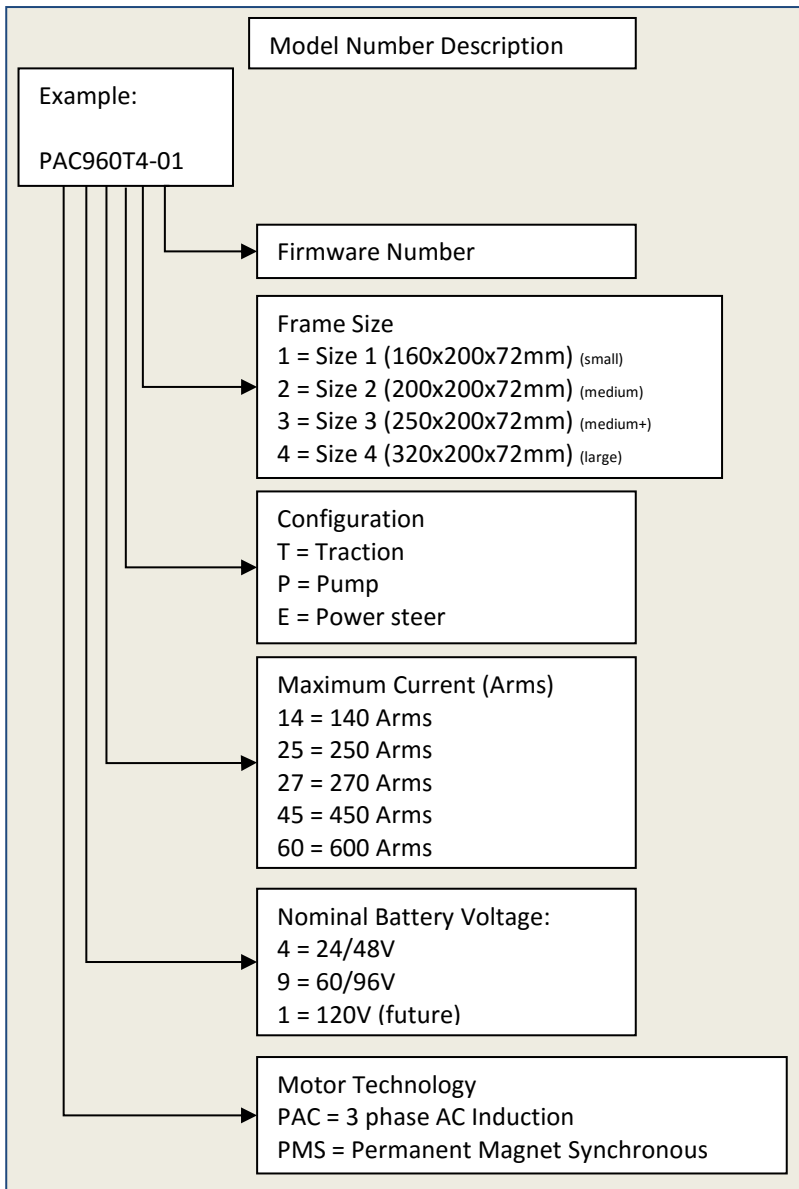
Model Number Description

Example:

PAC960T4-01

Firmware Number

Frame Size
1 = Size 1 (160x200x72mm) (small)
2 = Size 2 (200x200x72mm) (medium)
3 = Size 3 (250x200x72mm) (medium+)
4 = Size 4 (320x200x72mm) (large)

Configuration
T = Traction
P = Pump
E = Power steer

Maximum Current (Arms)
14 = 140 Arms
25 = 250 Arms
27 = 270 Arms
45 = 450 Arms
60 = 600 Arms

Nominal Battery Voltage:
4 = 24/48V
9 = 60/96V
1 = 120V (future)

Motor Technology
PAC = 3 phase AC Induction
PMS = Permanent Magnet Synchronous